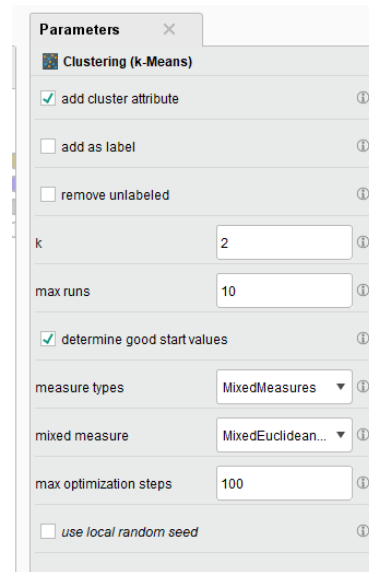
Parameters ×

Clustering (k-Means)

add cluster attribute

add as label

remove unlabeled

k 2

max runs 10

determine good start values

measure types MixedMeasures

mixed measure MixedEuclidean...

max optimization steps 100

use local random seed